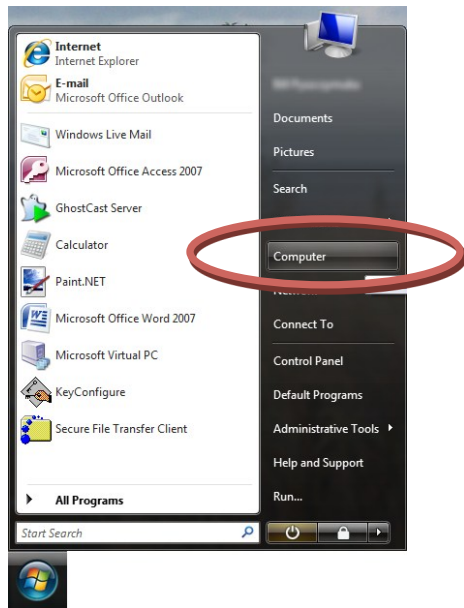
Internet
Internet Explorer

E-mail
Microsoft Office Outlook

Windows Live Mail

Microsoft Office Access 2007

GhostCast Server

Calculator

Paint.NET

Microsoft Office Word 2007

Microsoft Virtual PC

KeyConfigure

Secure File Transfer Client

All Programs

Start Search

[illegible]

Documents

Pictures

Search

Computer

Netw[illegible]

Connect To

Control Panel

Default Programs

Administrative Tools

Help and Support

Run...